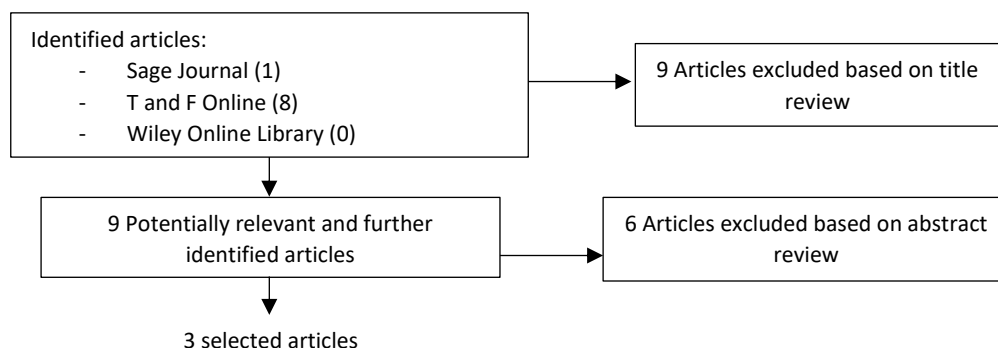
Identified articles:
- Sage Journal (1)
- T and F Online (8)
- Wiley Online Library (0)

9 Articles excluded based on title review

9 Potentially relevant and further identified articles

6 Articles excluded based on abstract review

3 selected articles